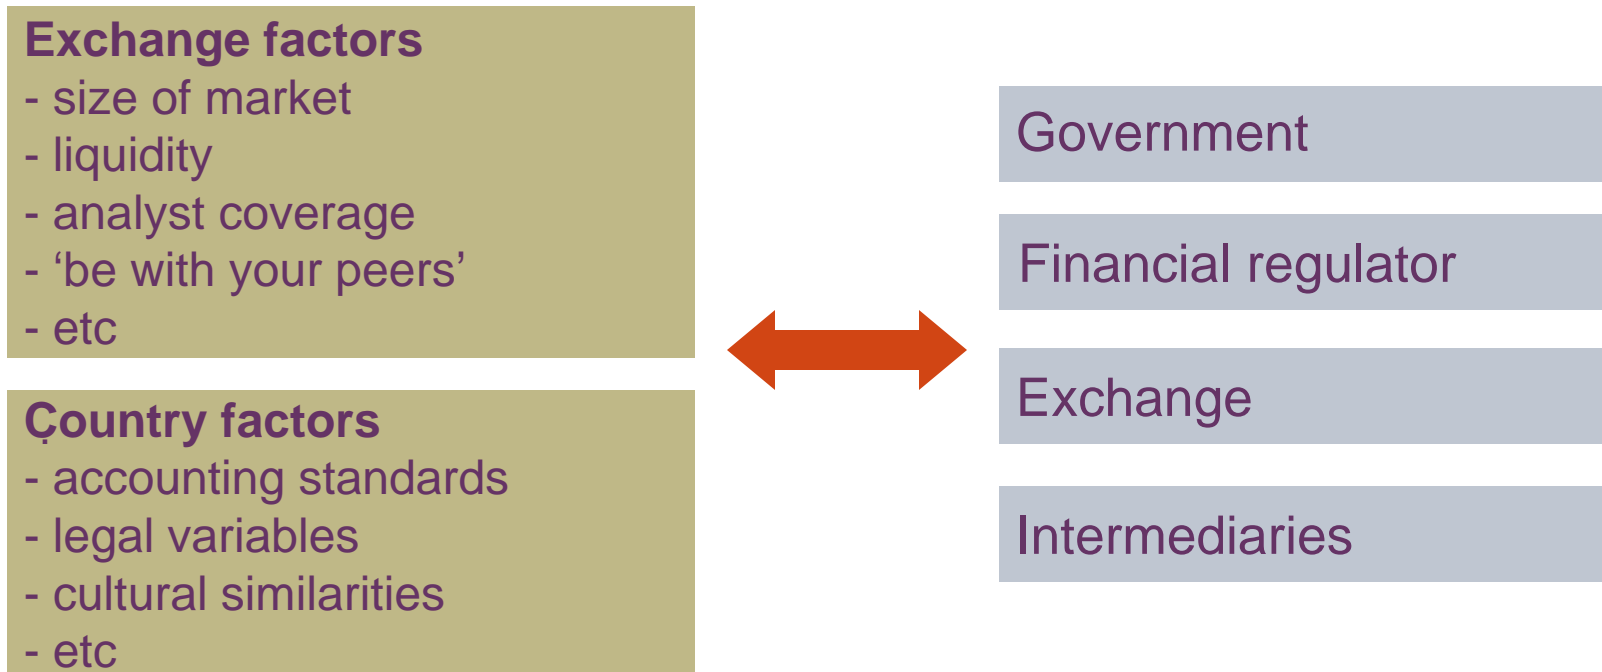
Exchange factors
- size of market
- liquidity
- analyst coverage
- ‘be with your peers’
- etc

Country factors
- accounting standards
- legal variables
- cultural similarities
- etc

Government

Financial regulator

Exchange

Intermediaries